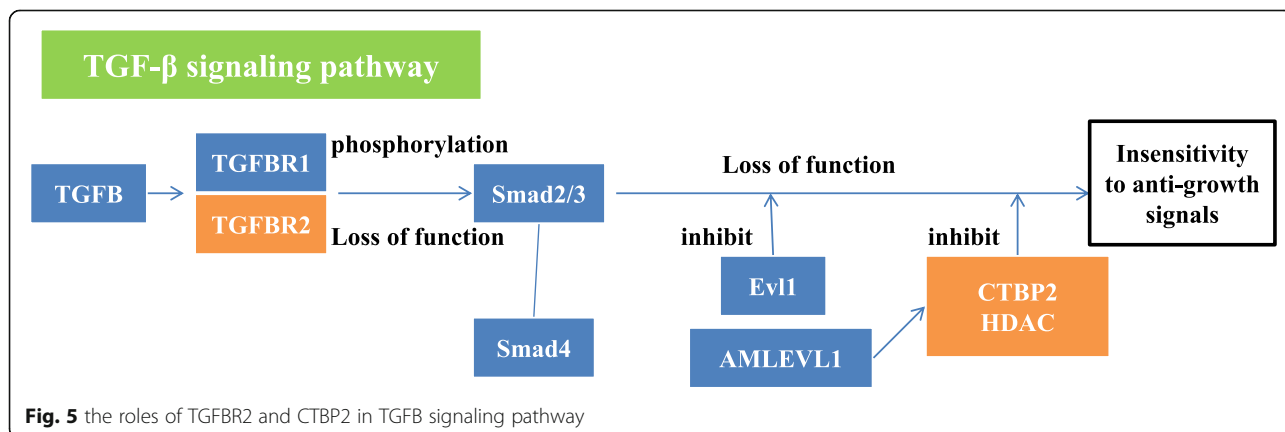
TGF-β signaling pathway

TGFB

TGFBR1

TGFBR2

phosphorylation

Loss of function

Smad2/3

Smad4

Loss of function

inhibit

Evl1

AMLEVL1

inhibit

CTBP2
HDAC

Insensitivity to anti-growth signals

**Fig. 5** the roles of TGFBR2 and CTBP2 in TGFB signaling pathway